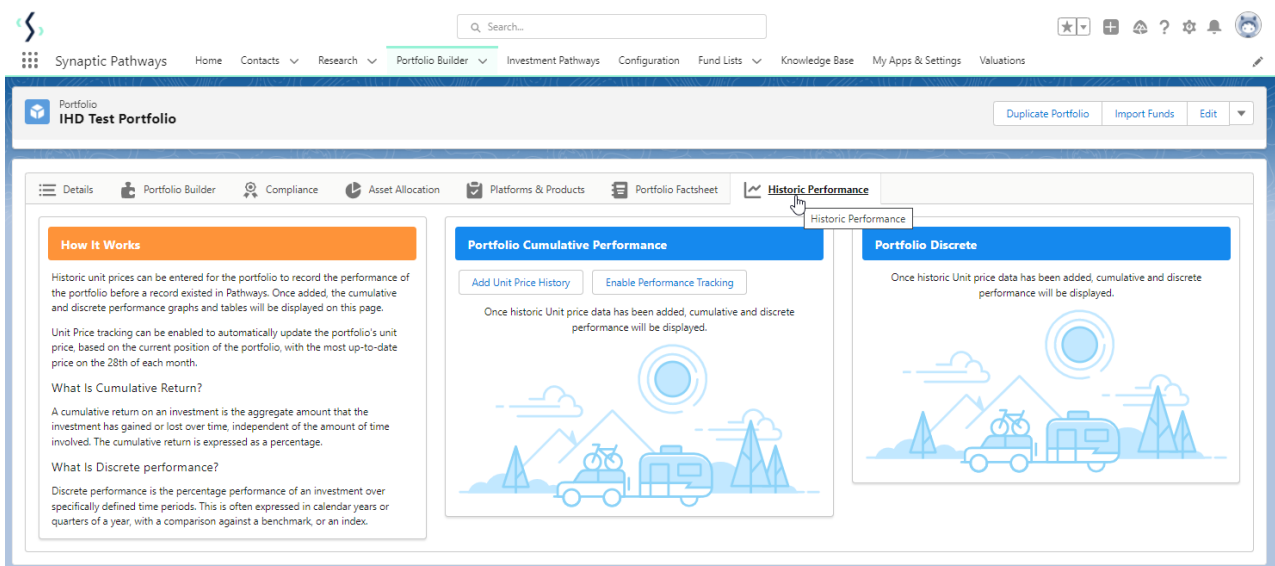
Search...

Synaptic Pathways Home Contacts Research Portfolio Builder Investment Pathways Configuration Fund Lists Knowledge Base My Apps & Settings Valuations

Portfolio
IHD Test Portfolio

Duplicate Portfolio Import Funds Edit

Details Portfolio Builder Compliance Asset Allocation Platforms & Products Portfolio Factsheet Historic Performance

Historic Performance

How It Works

Historic unit prices can be entered for the portfolio to record the performance of the portfolio before a record existed in Pathways. Once added, the cumulative and discrete performance graphs and tables will be displayed on this page.

Unit Price tracking can be enabled to automatically update the portfolio's unit price, based on the current position of the portfolio, with the most up-to-date price on the 28th of each month.

What Is Cumulative Return?

A cumulative return on an investment is the aggregate amount that the investment has gained or lost over time, independent of the amount of time involved. The cumulative return is expressed as a percentage.

What Is Discrete performance?

Discrete performance is the percentage performance of an investment over specifically defined time periods. This is often expressed in calendar years or quarters of a year, with a comparison against a benchmark, or an index.

Portfolio Cumulative Performance

Add Unit Price History Enable Performance Tracking

Once historic Unit price data has been added, cumulative and discrete performance will be displayed.

Portfolio Discrete

Once historic Unit price data has been added, cumulative and discrete performance will be displayed.